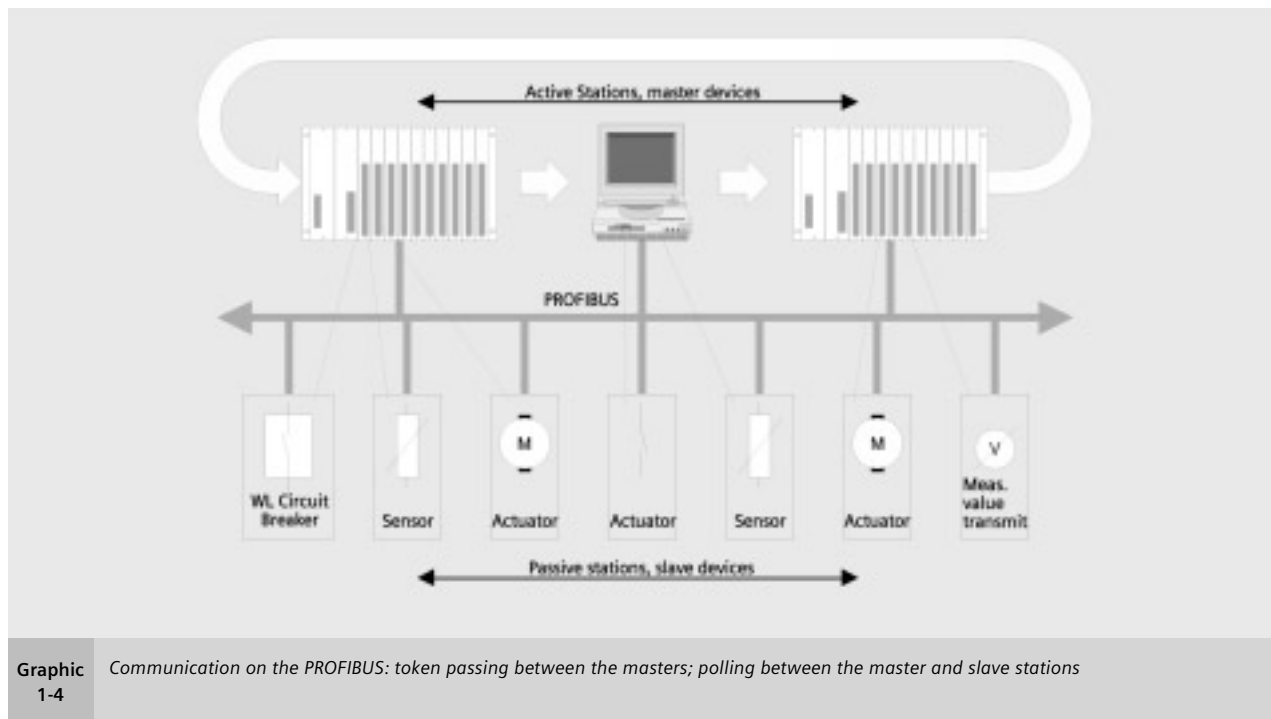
Active Stations, master devices

PROFIBUS

M

M

V

WL Circuit Breaker

Sensor

Actuator

Actuator

Sensor

Actuator

Meas. value transmit

Passive stations, slave devices

Graphic 1-4

Communication on the PROFIBUS: token passing between the masters; polling between the master and slave stations